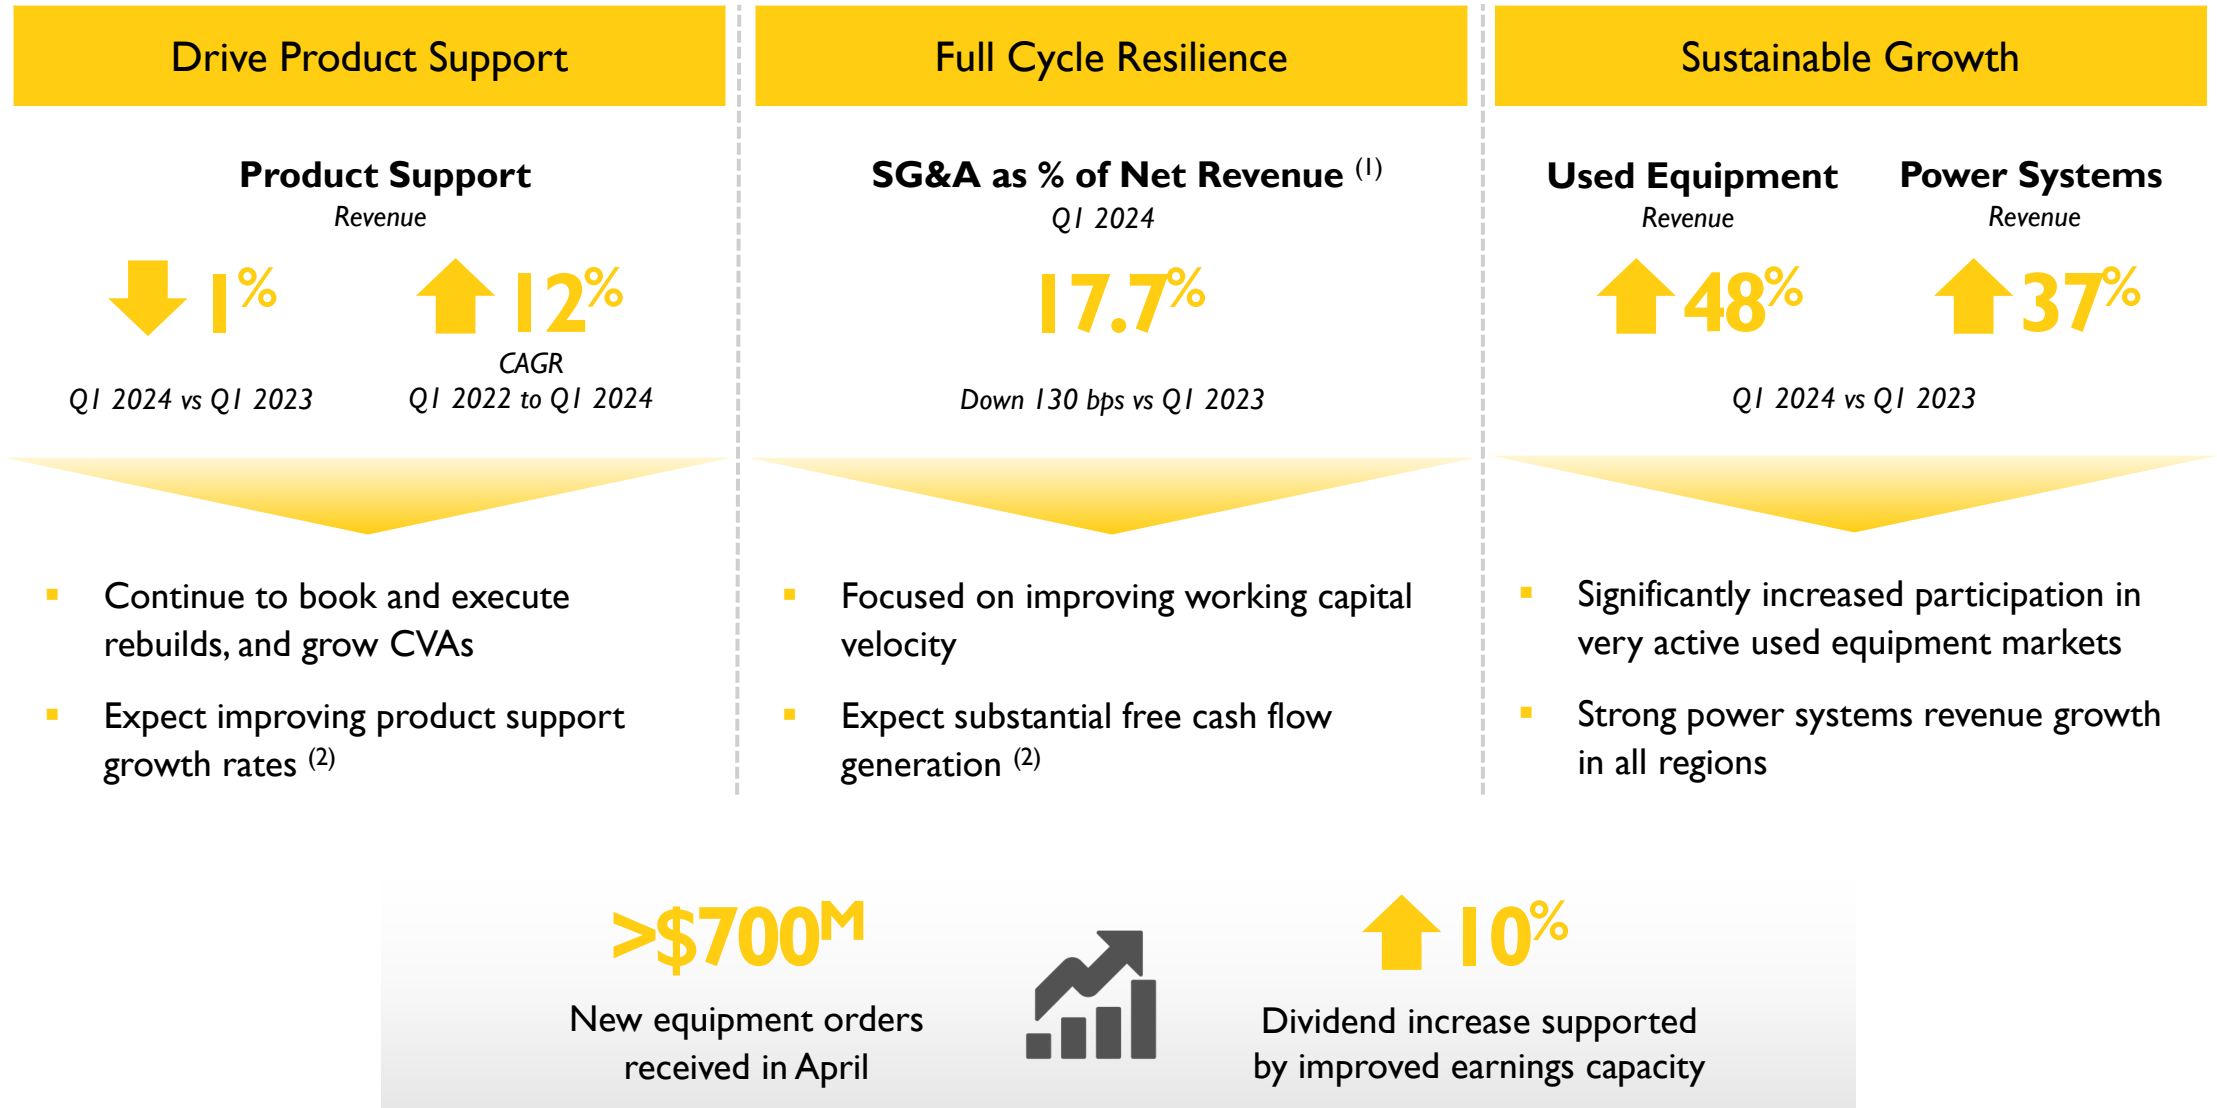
Drive Product Support

Product Support
Revenue

1%

Q1 2024 vs Q1 2023

12%
CAGR
Q1 2022 to Q1 2024

- Continue to book and execute rebuilds, and grow CVAs
- Expect improving product support growth rates $^{(2)}$

Full Cycle Resilience

SG&A as % of Net Revenue $^{(1)}$
Q1 2024

17.7%

Down 130 bps vs Q1 2023

- Focused on improving working capital velocity
- Expect substantial free cash flow generation $^{(2)}$

Sustainable Growth

Used Equipment
Revenue

48%

Power Systems
Revenue

37%

Q1 2024 vs Q1 2023

- Significantly increased participation in very active used equipment markets
- Strong power systems revenue growth in all regions

>$700M
New equipment orders received in April

10%
Dividend increase supported by improved earnings capacity